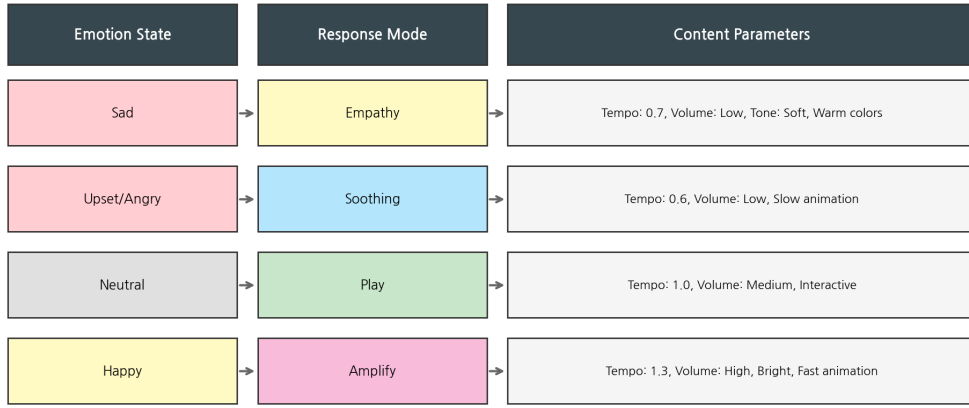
| Emotion State | Response Mode | Content Parameters |
|---|---|---|
| Sad | Empathy | Tempo: 0.7, Volume: Low, Tone: Soft, Warm colors |
| Upset/Angry | Soothing | Tempo: 0.6, Volume: Low, Slow animation |
| Neutral | Play | Tempo: 1.0, Volume: Medium, Interactive |
| Happy | Amplify | Tempo: 1.3, Volume: High, Bright, Fast animation |